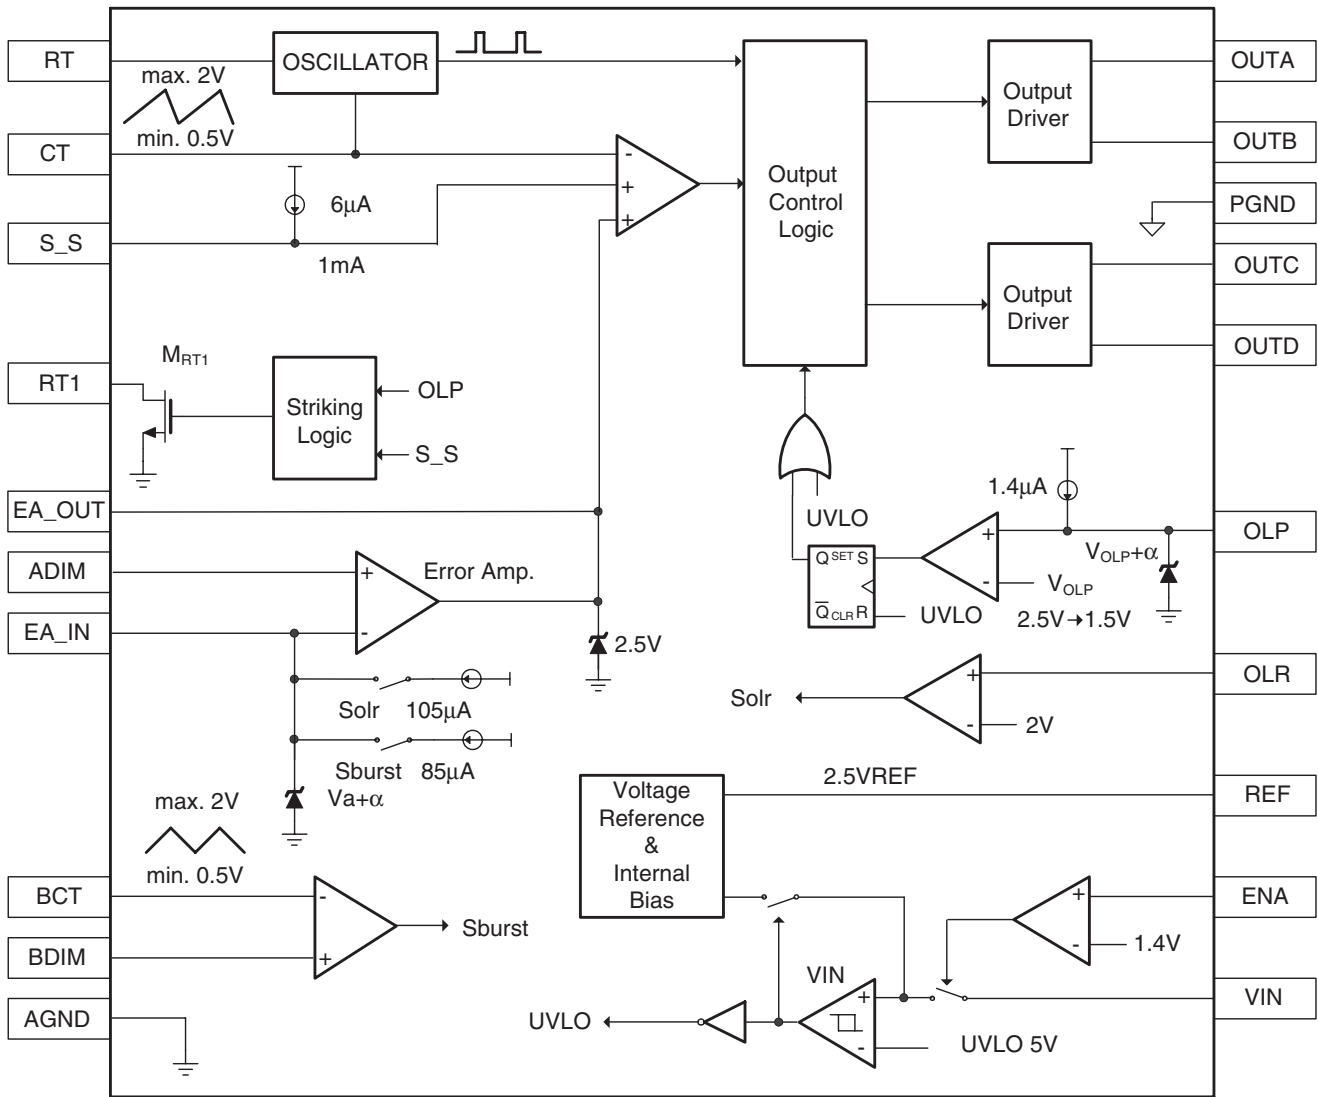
RT
max. 2V
min. 0.5V
OSCILLATOR
CT
S_S
6µA
1mA
-
+
+
Output Control Logic
Output Driver
Output Driver
OUTA
OUTB
PGND
OUTC
OUTD
$M_{RT1}$
RT1
Striking Logic
OLP
S_S
EA_OUT
ADIM
EA_IN
+
-
Error Amp.
2.5V
UVLO
1.4µA
$Q^{SET}$ S
$\overline{Q}_{CLR}$ R
+
-
$V_{OLP}+\alpha$
$V_{OLP}$
UVLO
2.5V→1.5V
OLP
Solr
+
-
2V
OLR
Solr
105µA
Sburst
85µA
Va+α
max. 2V
min. 0.5V
Voltage Reference & Internal Bias
2.5VREF
REF
BCT
BDIM
AGND
-
+
Sburst
+
-
1.4V
ENA
VIN
+
-
VIN
UVLO
UVLO 5V